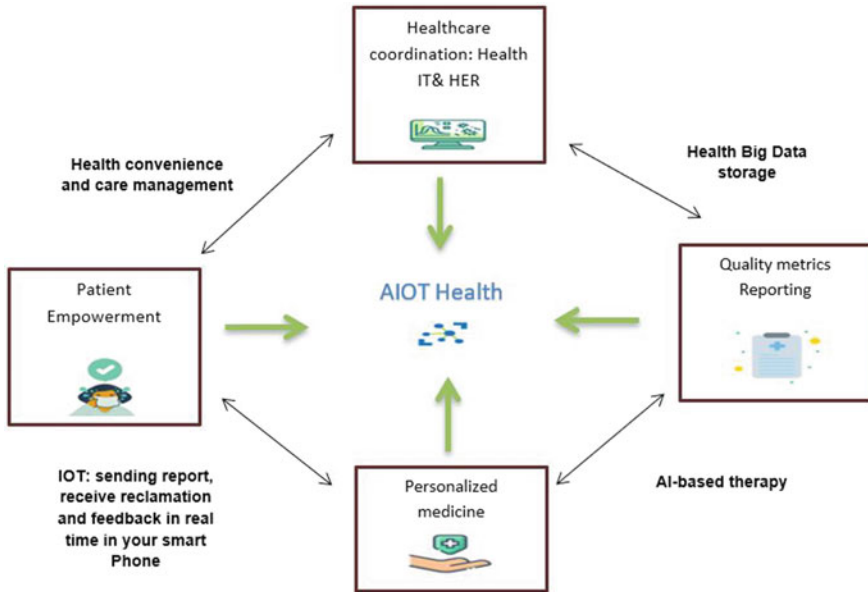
Healthcare coordination: Health IT& HER

Health convenience and care management

Health Big Data storage

Patient Empowerment

AIOT Health

Quality metrics Reporting

IOT: sending report, receive reclamation and feedback in real time in your smart Phone

Personalized medicine

AI-based therapy